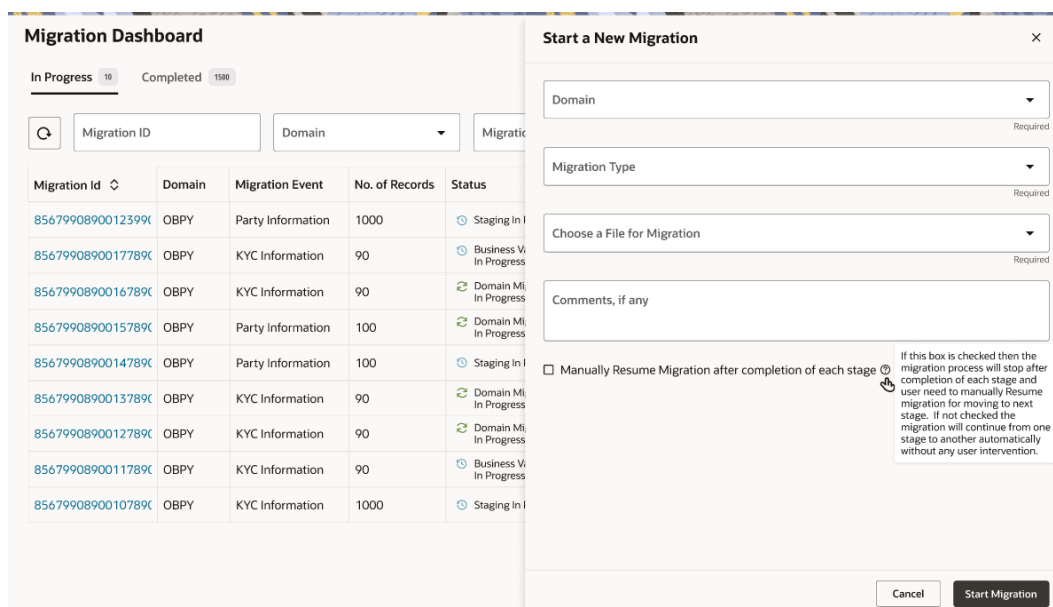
Migration Dashboard

In Progress 10 Completed 1500

Migration ID Domain Migratic

| Migration Id | Domain | Migration Event | No. of Records | Status |
|---|---|---|---|---|
| 8567990890012399( | OBPY | Party Information | 1000 | Staging In I |
| 8567990890017789( | OBPY | KYC Information | 90 | Business V In Progress |
| 8567990890016789( | OBPY | KYC Information | 90 | Domain Mi In Progress |
| 8567990890015789( | OBPY | Party Information | 100 | Domain Mi In Progress |
| 8567990890014789( | OBPY | Party Information | 100 | Staging In I |
| 8567990890013789( | OBPY | KYC Information | 90 | Domain Mi In Progress |
| 8567990890012789( | OBPY | KYC Information | 90 | Domain Mi In Progress |
| 8567990890011789( | OBPY | KYC Information | 90 | Business V In Progress |
| 8567990890010789( | OBPY | KYC Information | 1000 | Staging In I |

Start a New Migration ×

Domain
Required

Migration Type
Required

Choose a File for Migration
Required

Comments, if any

Manually Resume Migration after completion of each stage

If this box is checked then the migration process will stop after completion of each stage and user need to manually Resume migration for moving to next stage. If not checked the migration will continue from one stage to another automatically without any user intervention.

Cancel Start Migration